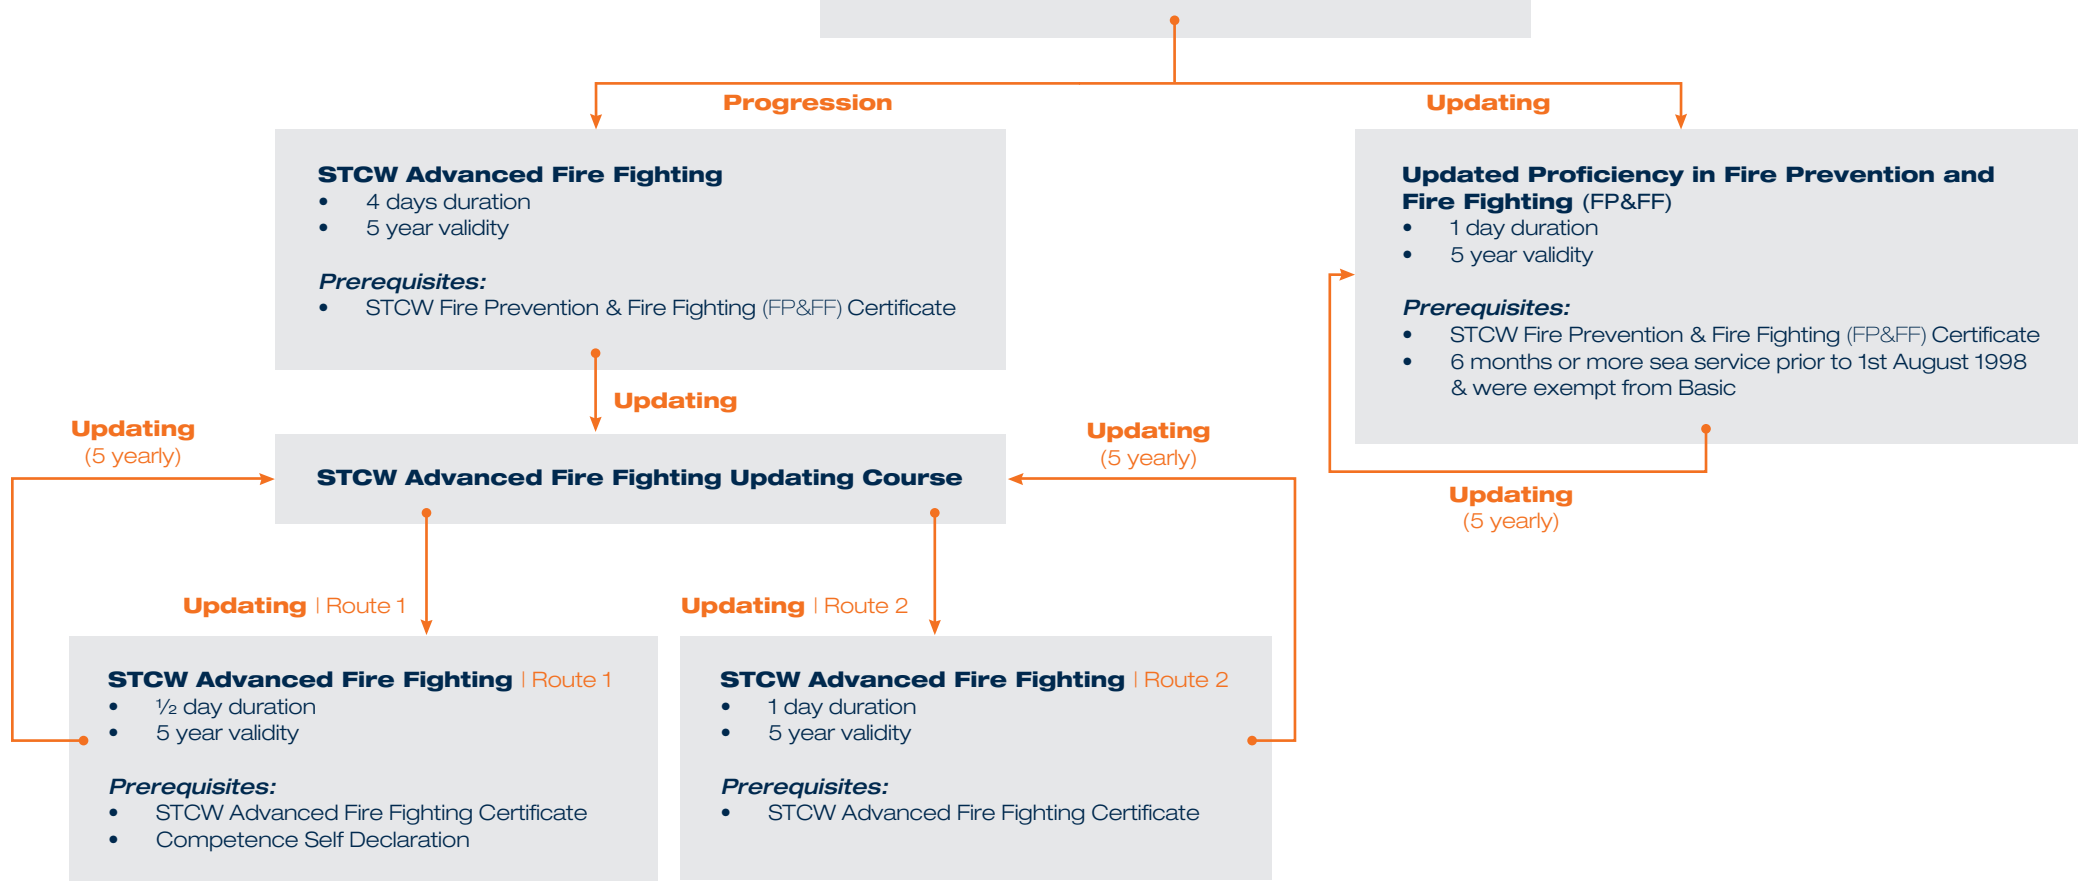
Progression

Updating

STCW Advanced Fire Fighting
• 4 days duration
• 5 year validity

Prerequisites:
• STCW Fire Prevention & Fire Fighting (FP&FF) Certificate

Updated Proficiency in Fire Prevention and Fire Fighting (FP&FF)
• 1 day duration
• 5 year validity

Prerequisites:
• STCW Fire Prevention & Fire Fighting (FP&FF) Certificate
• 6 months or more sea service prior to 1st August 1998 & were exempt from Basic

Updating

Updating
(5 yearly)

STCW Advanced Fire Fighting Updating Course

Updating
(5 yearly)

Updating
(5 yearly)

Updating | Route 1

Updating | Route 2

STCW Advanced Fire Fighting | Route 1
• ½ day duration
• 5 year validity

Prerequisites:
• STCW Advanced Fire Fighting Certificate
• Competence Self Declaration

STCW Advanced Fire Fighting | Route 2
• 1 day duration
• 5 year validity

Prerequisites:
• STCW Advanced Fire Fighting Certificate